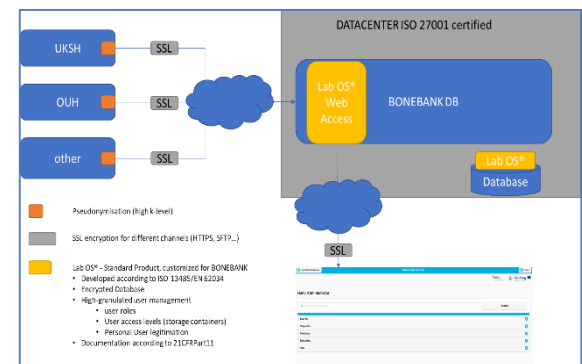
DATACENTER ISO 27001 certified

UKSH

SSL

OUH

SSL

other

SSL

Lab OS® Web Access

BONEBANK DB

Lab OS®

Database

SSL

Pseudonymisation (high k-level)

SSL encryption for different channels (HTTPS, SFTP...)

Lab OS® - Standard Product, customized for BONEBANK
• Developed according to ISO 13485/EN 62034
• Encrypted Database
• High-granulated user management
  • user roles
  • User access levels (storage containers)
  • Personal User legitimation
• Documentation according to 21CFRPart11

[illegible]